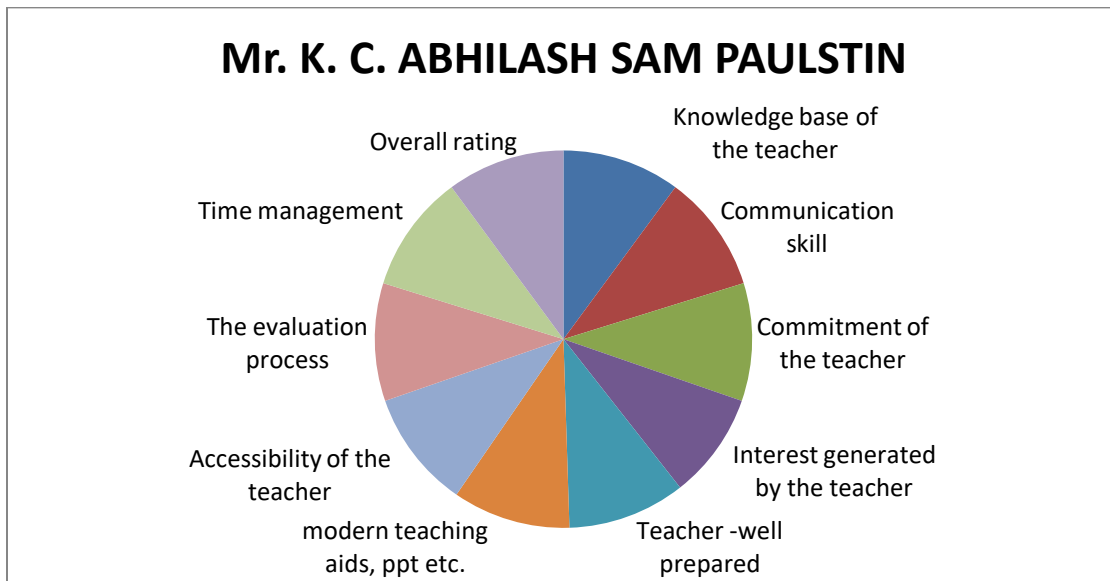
Mr. K. C. ABHILASH SAM PAULSTIN

Knowledge base of the teacher

Communication skill

Commitment of the teacher

Interest generated by the teacher

Teacher -well prepared

modern teaching aids, ppt etc.

Accessibility of the teacher

The evaluation process

Time management

Overall rating